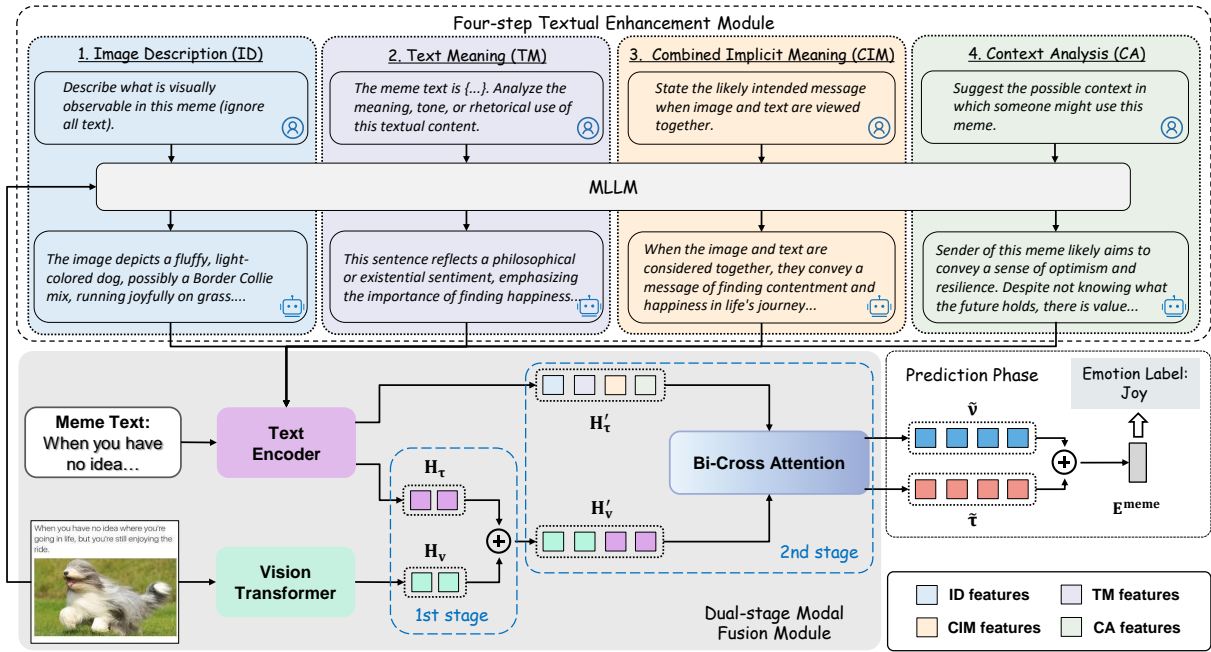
Four-step Textual Enhancement Module

1. Image Description (ID)

Describe what is visually observable in this meme (ignore all text).

2. Text Meaning (TM)

The meme text is {...}. Analyze the meaning, tone, or rhetorical use of this textual content.

3. Combined Implicit Meaning (CIM)

State the likely intended message when image and text are viewed together.

4. Context Analysis (CA)

Suggest the possible context in which someone might use this meme.

MLLM

The image depicts a fluffy, light-colored dog, possibly a Border Collie mix, running joyfully on grass....

This sentence reflects a philosophical or existential sentiment, emphasizing the importance of finding happiness...

When the image and text are considered together, they convey a message of finding contentment and happiness in life's journey...

Sender of this meme likely aims to convey a sense of optimism and resilience. Despite not knowing what the future holds, there is value...

Meme Text: When you have no idea...

Text Encoder

$\mathbf{H}'_{\tau}$

$\mathbf{H}_{\tau}$

Bi-Cross Attention

$\mathbf{H}'_{v}$

$\mathbf{H}_{v}$

2nd stage

When you have no idea where you're going in life, but you're still enjoying the ride.

Vision Transformer

1st stage

Dual-stage Modal Fusion Module

Prediction Phase

$\tilde{\mathbf{v}}$

$\tilde{\tau}$

Emotion Label: Joy

$\mathbf{E}^{\mathbf{meme}}$

ID features

TM features

CIM features

CA features